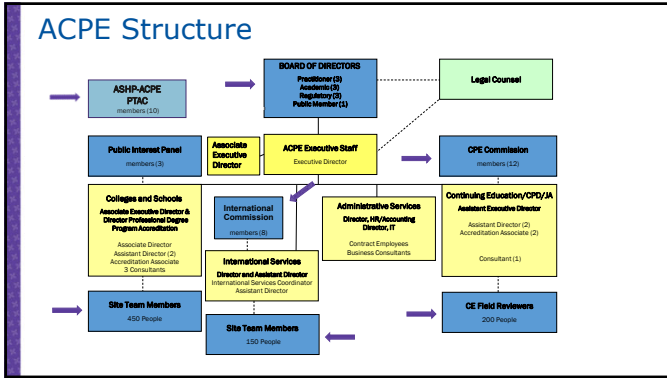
ACPE Structure

ASHP-ACPE PTAC
members (10)

BOARD OF DIRECTORS
Practitioner (3)
Academic (3)
Regulatory (3)
Public Member (1)

Legal Counsel

Public Interest Panel
members (3)

Associate Executive Director

ACPE Executive Staff
Executive Director

CPE Commission
members (12)

Colleges and Schools
Associate Executive Director & Director Professional Degree Program Accreditation

Associate Director
Assistant Director (2)
Accreditation Associate
3 Consultants

International Commission
members (8)

Administrative Services
Director, HR/Accounting
Director, IT

Contract Employees
Business Consultants

Continuing Education/CPD/JA
Assistant Executive Director

Assistant Director (2)
Accreditation Associate (2)

Consultant (1)

International Services
Director and Assistant Director
International Services Coordinator
Assistant Director

Site Team Members
450 People

Site Team Members
150 People

CE Field Reviewers
200 People